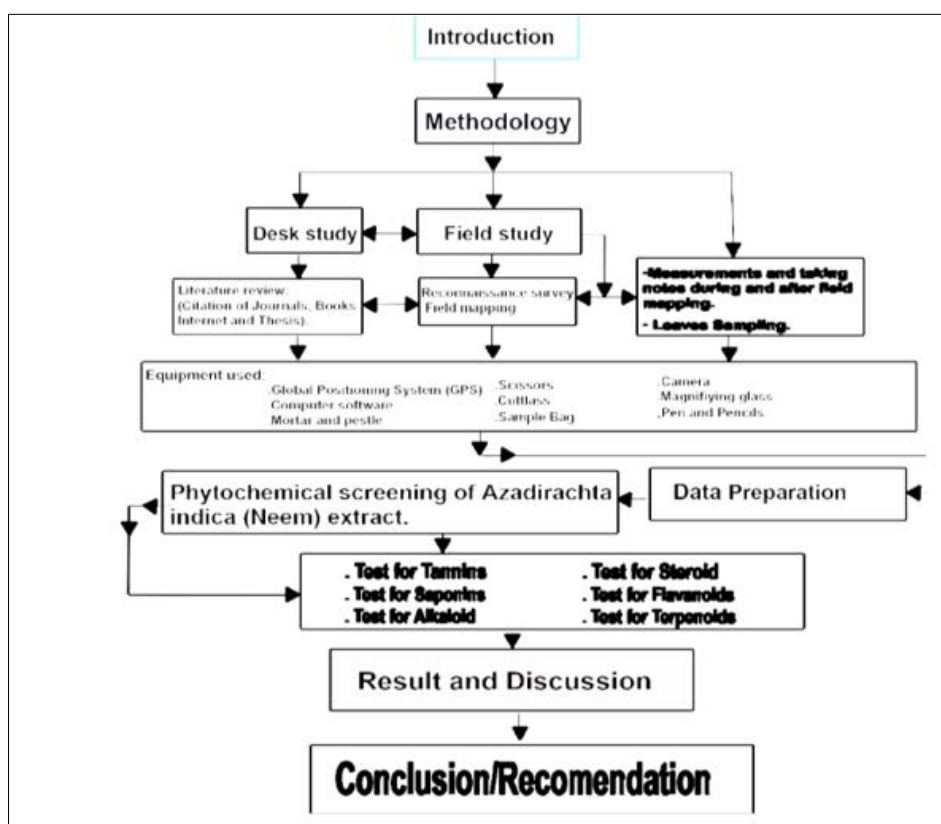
Introduction

Methodology

Desk study

Field study

Literature review: (Citation of Journals, Books, Internet and Thesis).

Reconnaissance survey
Field mapping

-Measurements and taking notes during and after field mapping.
- Leaves Sampling.

Equipment used:
.Global Positioning System (GPS)
Computer software
Mortar and pestle
.Scissors
Cutlass
.Sample Bag
.Camera
Magnifiying glass
.Pen and Pencils

Phytochemical screening of Azadirachta indica (Neem) extract.

Data Preparation

. Test for Tannins
. Test for Saponins
. Test for Alkaloid
. Test for Steroid
. Test for Flavanoids
. Test for Terpenoids

Result and Discussion

Conclusion/Recomendation